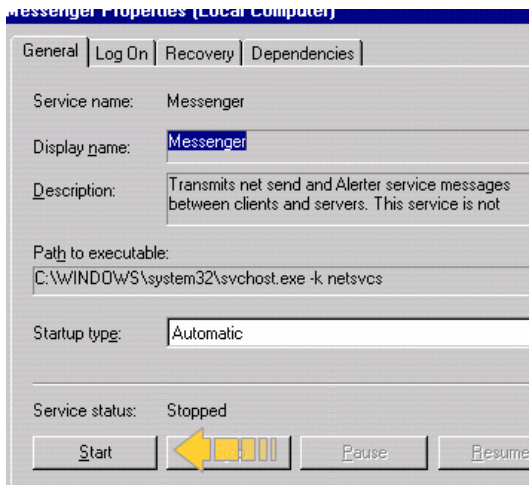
Messenger Properties (Local Computer)

General | Log On | Recovery | Dependencies

Service name: Messenger

Display name: Messenger

Description: Transmits net send and Alerter service messages between clients and servers. This service is not

Path to executable:
C:\WINDOWS\system32\svchost.exe -k netsvcs

Startup type: Automatic

Service status: Stopped

Start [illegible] Pause Resume